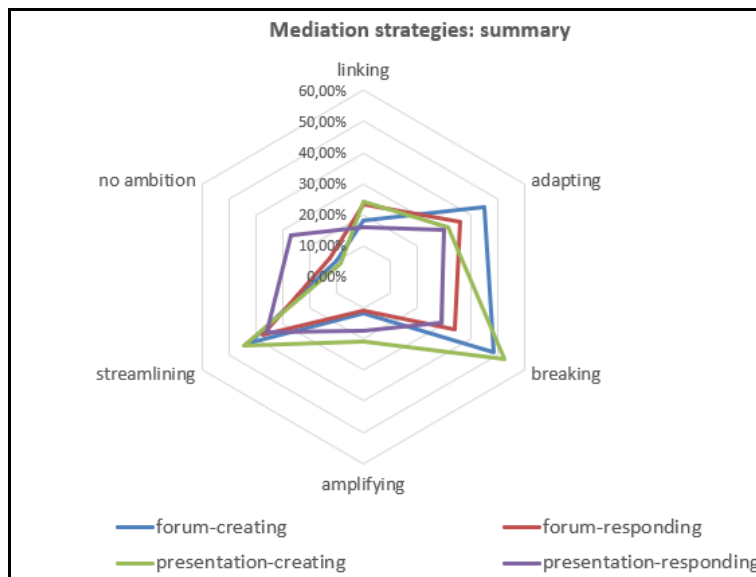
Mediation strategies: summary

linking

60,00%
50,00%
40,00%
30,00%
20,00%
10,00%
0,00%

adapting

breaking

amplifying

streamlining

no ambition

forum-creating
forum-responding
presentation-creating
presentation-responding